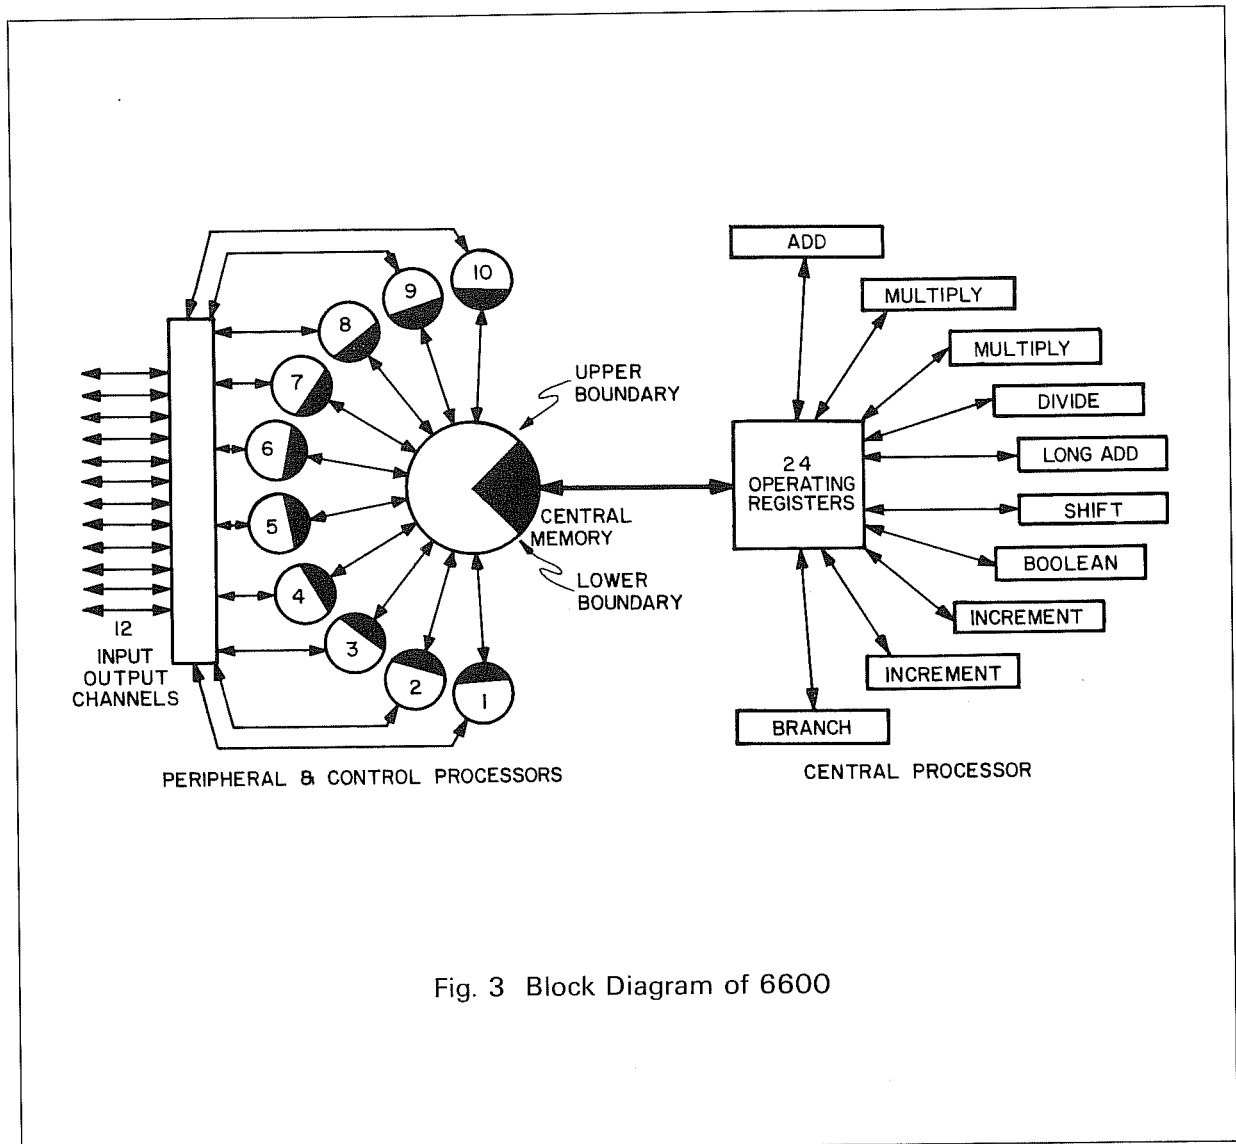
10
9
8
7
6
5
4
3
2
1

UPPER BOUNDARY

CENTRAL MEMORY

LOWER BOUNDARY

12 INPUT OUTPUT CHANNELS

PERIPHERAL & CONTROL PROCESSORS

ADD
MULTIPLY
MULTIPLY
DIVIDE
LONG ADD
SHIFT
BOOLEAN
INCREMENT
INCREMENT
BRANCH

24 OPERATING REGISTERS

CENTRAL PROCESSOR

Fig. 3 Block Diagram of 6600